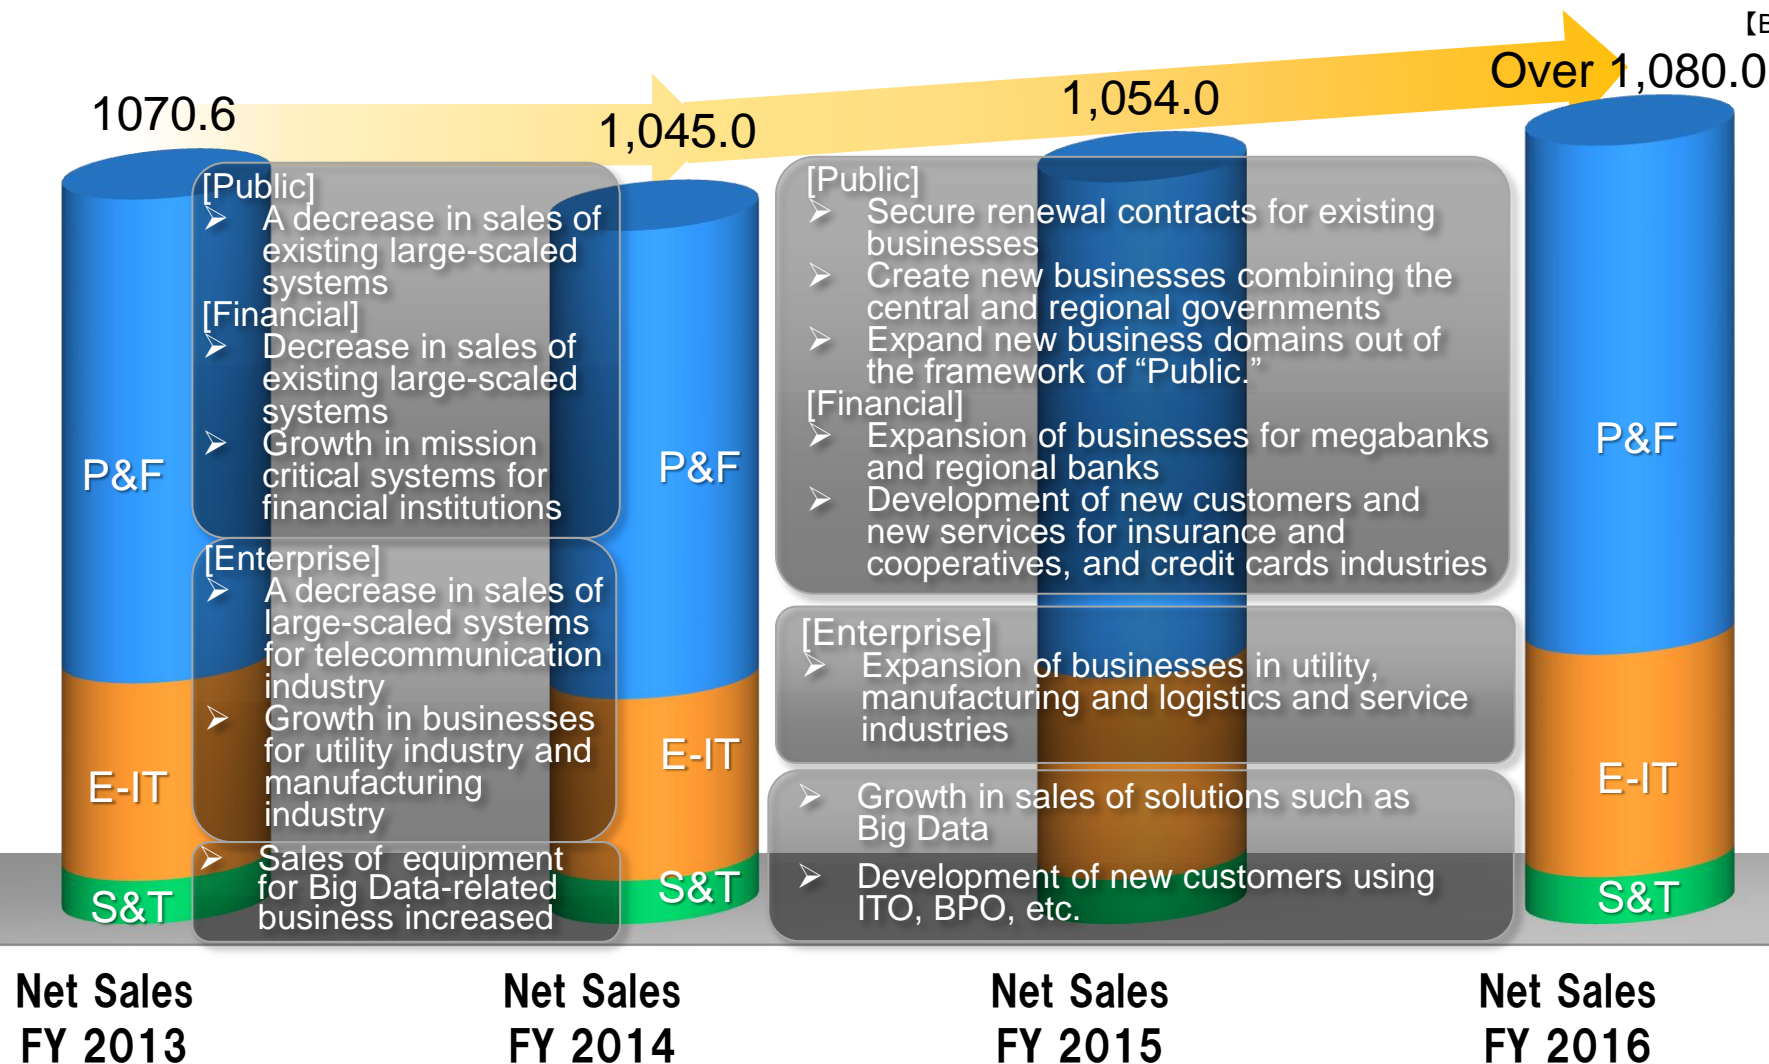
【E

1070.6

1,045.0

1,054.0

Over 1,080.0

[Public]
➢ A decrease in sales of existing large-scaled systems
[Financial]
➢ Decrease in sales of existing large-scaled systems
➢ Growth in mission critical systems for financial institutions

[Enterprise]
➢ A decrease in sales of large-scaled systems for telecommunication industry
➢ Growth in businesses for utility industry and manufacturing industry

➢ Sales of equipment for Big Data-related business increased

P&F

E-IT

S&T

P&F

E-IT

S&T

[Public]
➢ Secure renewal contracts for existing businesses
➢ Create new businesses combining the central and regional governments
➢ Expand new business domains out of the framework of “Public.”
[Financial]
➢ Expansion of businesses for megabanks and regional banks
➢ Development of new customers and new services for insurance and cooperatives, and credit cards industries

[Enterprise]
➢ Expansion of businesses in utility, manufacturing and logistics and service industries

➢ Growth in sales of solutions such as Big Data
➢ Development of new customers using ITO, BPO, etc.

P&F

E-IT

S&T

Net Sales FY 2013

Net Sales FY 2014

Net Sales FY 2015

Net Sales FY 2016